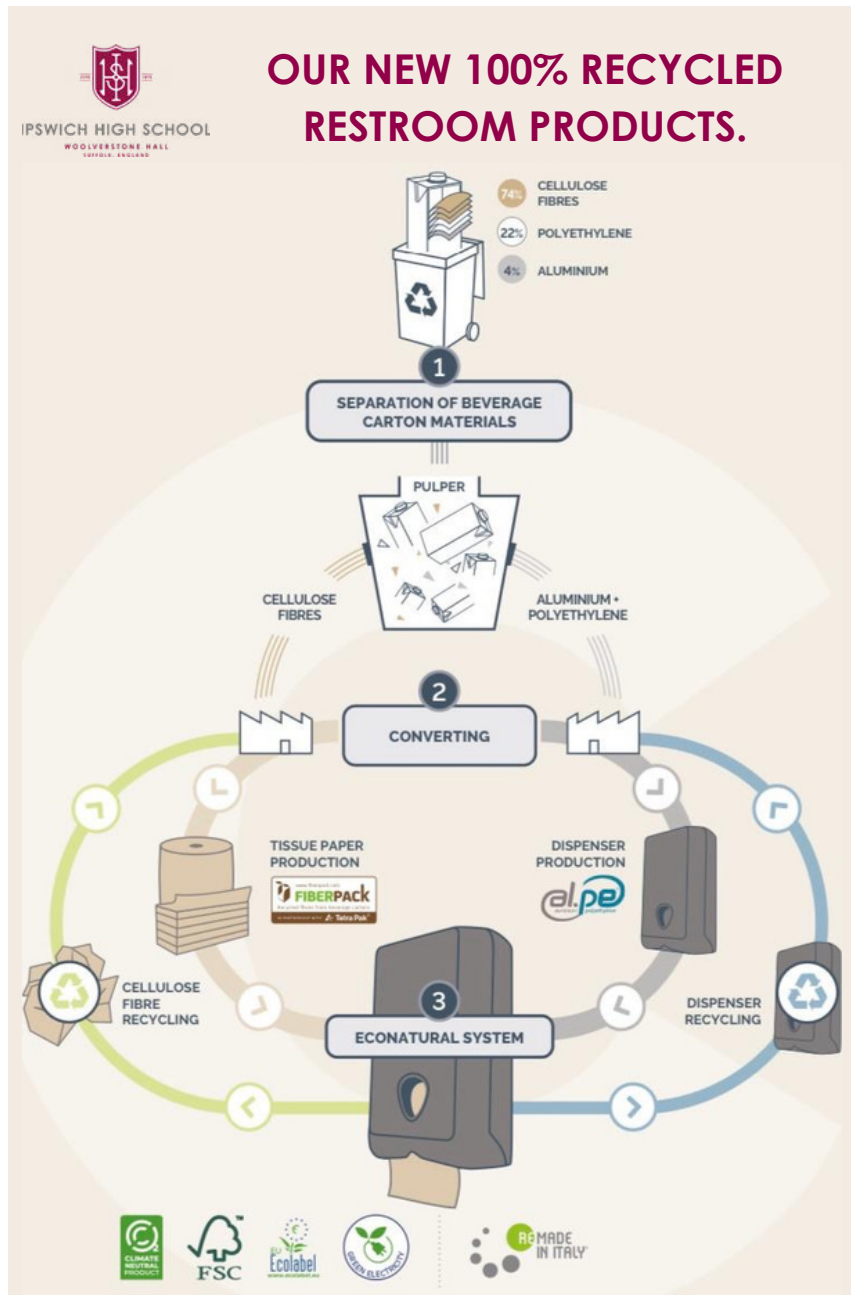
IPSWICH HIGH SCHOOL
WOOLVERSTONE HALL
SUFFOLK, ENGLAND

OUR NEW 100% RECYCLED RESTROOM PRODUCTS.

74% CELLULOSE FIBRES
22% POLYETHYLENE
4% ALUMINIUM

1
SEPARATION OF BEVERAGE CARTON MATERIALS

PULPER

CELLULOSE FIBRES

ALUMINIUM + POLYETHYLENE

2
CONVERTING

TISSUE PAPER PRODUCTION
FIBERPACK
Tetra Pak

DISPENSER PRODUCTION
al.pe

CELLULOSE FIBRE RECYCLING

3
ECONATURAL SYSTEM

DISPENSER RECYCLING

CLIMATE NEUTRAL PRODUCT
FSC
Ecolabel
GREEN ELECTRICITY
REMADE IN ITALY